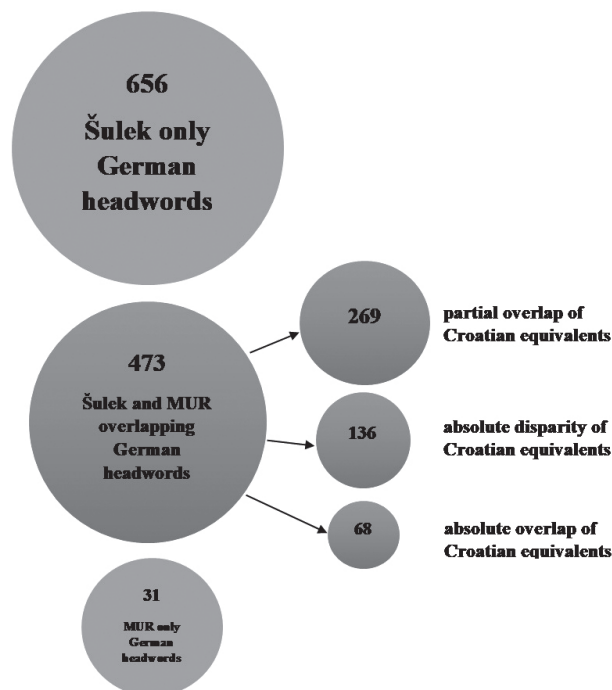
656
Šulek only German headwords

473
Šulek and MUR overlapping German headwords

269
partial overlap of Croatian equivalents

136
absolute disparity of Croatian equivalents

68
absolute overlap of Croatian equivalents

31
MUR only German headwords